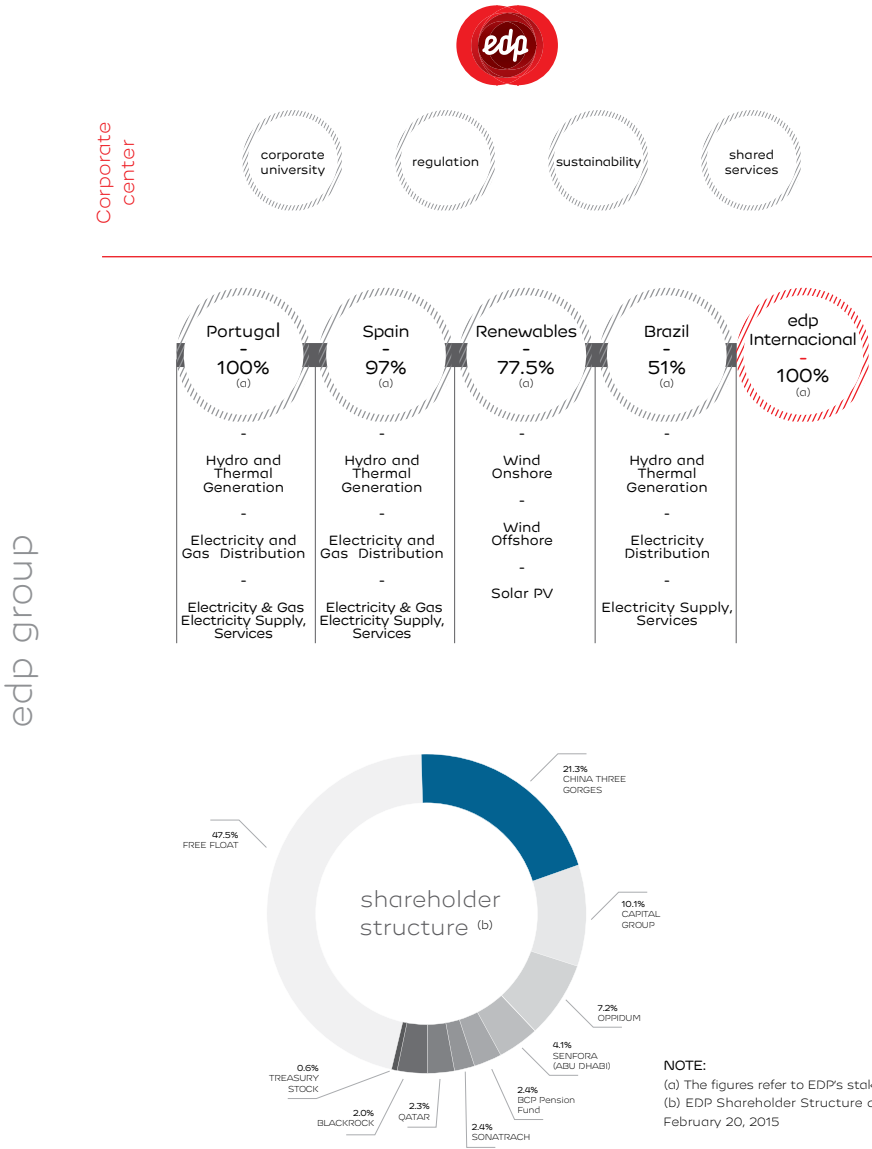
edp

Corporate center

corporate university

regulation

sustainability

shared services

Portugal
-
100%
(a)

Spain
-
97%
(a)

Renewables
-
77.5%
(a)

Brazil
-
51%
(a)

edp Internacional
-
100%
(a)

-
Hydro and Thermal Generation
-
Electricity and Gas Distribution
-
Electricity & Gas Electricity Supply, Services

-
Hydro and Thermal Generation
-
Electricity and Gas Distribution
-
Electricity & Gas Electricity Supply, Services

-
Wind Onshore
-
Wind Offshore
-
Solar PV

-
Hydro and Thermal Generation
-
Electricity Distribution
-
Electricity Supply, Services

edp group

shareholder structure (b)

21.3% CHINA THREE GORGES

10.1% CAPITAL GROUP

7.2% OPPIDUM

4.1% SENFORA (ABU DHABI)

2.4% BCP Pension Fund

2.4% SONATRACH

2.3% QATAR

2.0% BLACKROCK

0.6% TREASURY STOCK

47.5% FREE FLOAT

NOTE:
(a) The figures refer to EDP's stak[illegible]
(b) EDP Shareholder Structure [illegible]
February 20, 2015